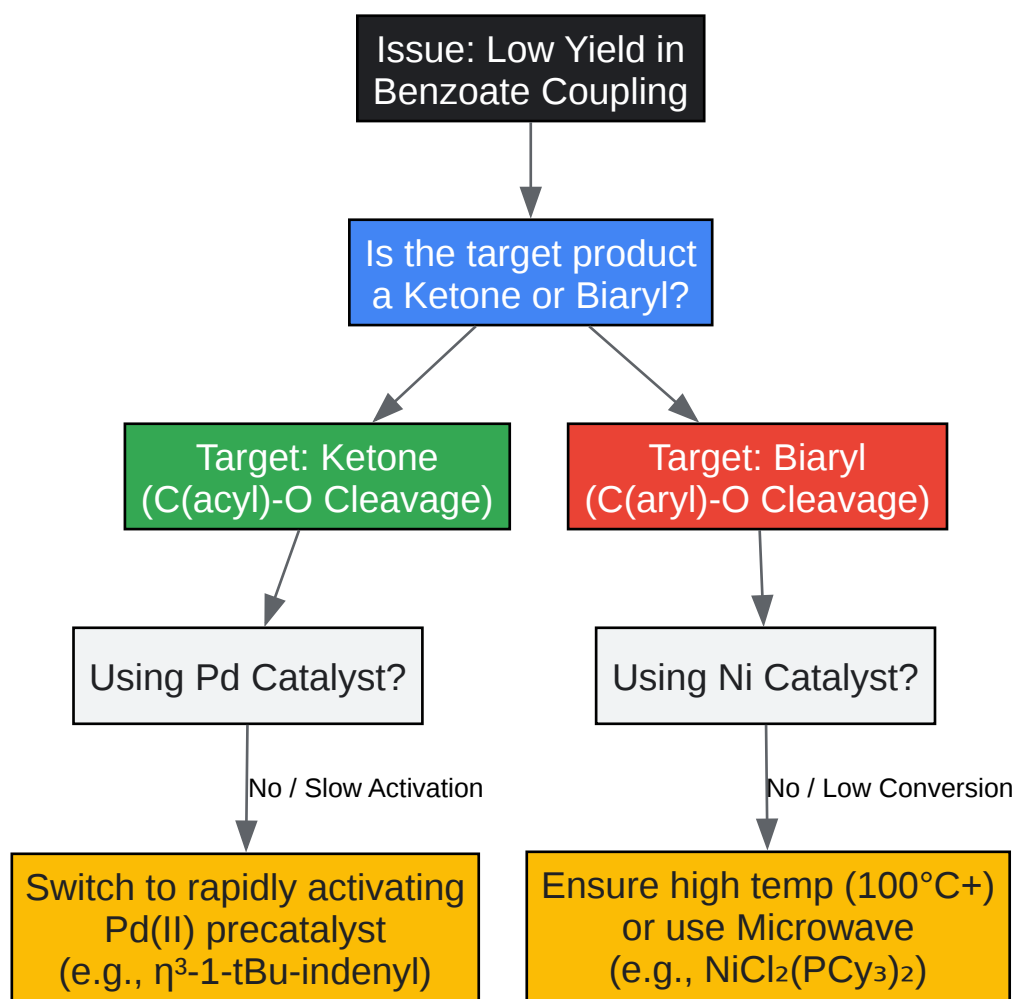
Issue: Low Yield in Benzoate Coupling

Is the target product a Ketone or Biaryl?

Target: Ketone (C(acyl)-O Cleavage)

Target: Biaryl (C(aryl)-O Cleavage)

Using Pd Catalyst?

Using Ni Catalyst?

No / Slow Activation

No / Low Conversion

Switch to rapidly activating Pd(II) precatalyst (e.g., $\eta^3$-1-tBu-indenyl)

Ensure high temp (100°C+) or use Microwave (e.g., $NiCl_2(PCy_3)_2$)